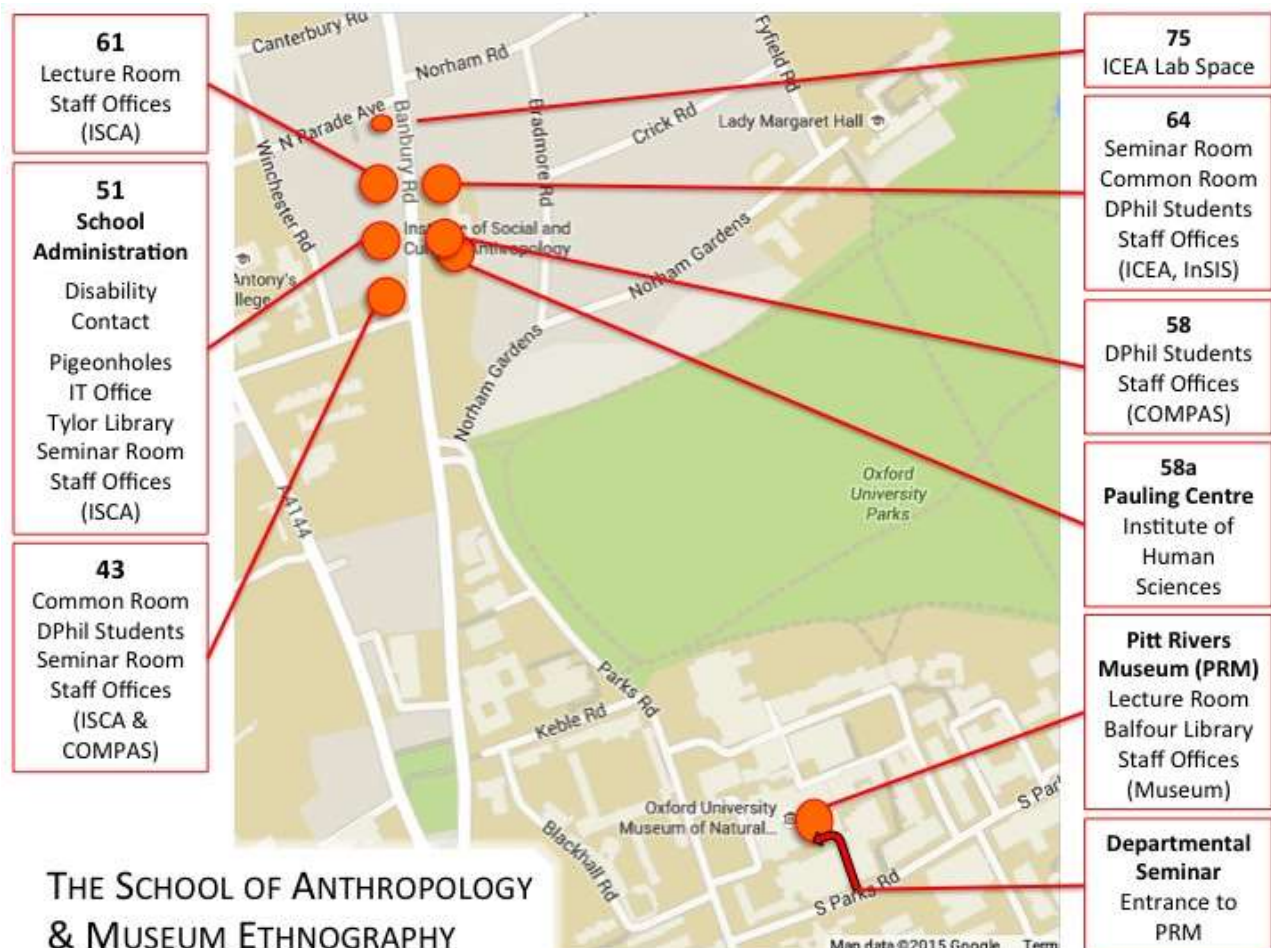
61
Lecture Room
Staff Offices
(ISCA)

51
School Administration
Disability Contact
Pigeonholes
IT Office
Tylor Library
Seminar Room
Staff Offices
(ISCA)

43
Common Room
DPhil Students
Seminar Room
Staff Offices
(ISCA & COMPAS)

75
ICEA Lab Space

64
Seminar Room
Common Room
DPhil Students
Staff Offices
(ICEA, InSIS)

58
DPhil Students
Staff Offices
(COMPAS)

58a
Pauling Centre
Institute of Human Sciences

Pitt Rivers Museum (PRM)
Lecture Room
Balfour Library
Staff Offices
(Museum)

Departmental Seminar
Entrance to PRM

Canterbury Rd
Norham Rd
Fyfield Rd
N Parade Ave
Banbury Rd
Bradmore Rd
Crick Rd
Lady Margaret Hall
Winchester Rd
Institute of Social and Cultural Anthropology
Norham Gardens
Antony's College
Norham Gardens
Oxford University Parks
A4144
Parks Rd
Keble Rd
Oxford University Museum of Natural...
S Parks Rd
Blackhall Rd
S Park
Map data ©2015 Google Term

THE SCHOOL OF ANTHROPOLOGY & MUSEUM ETHNOGRAPHY